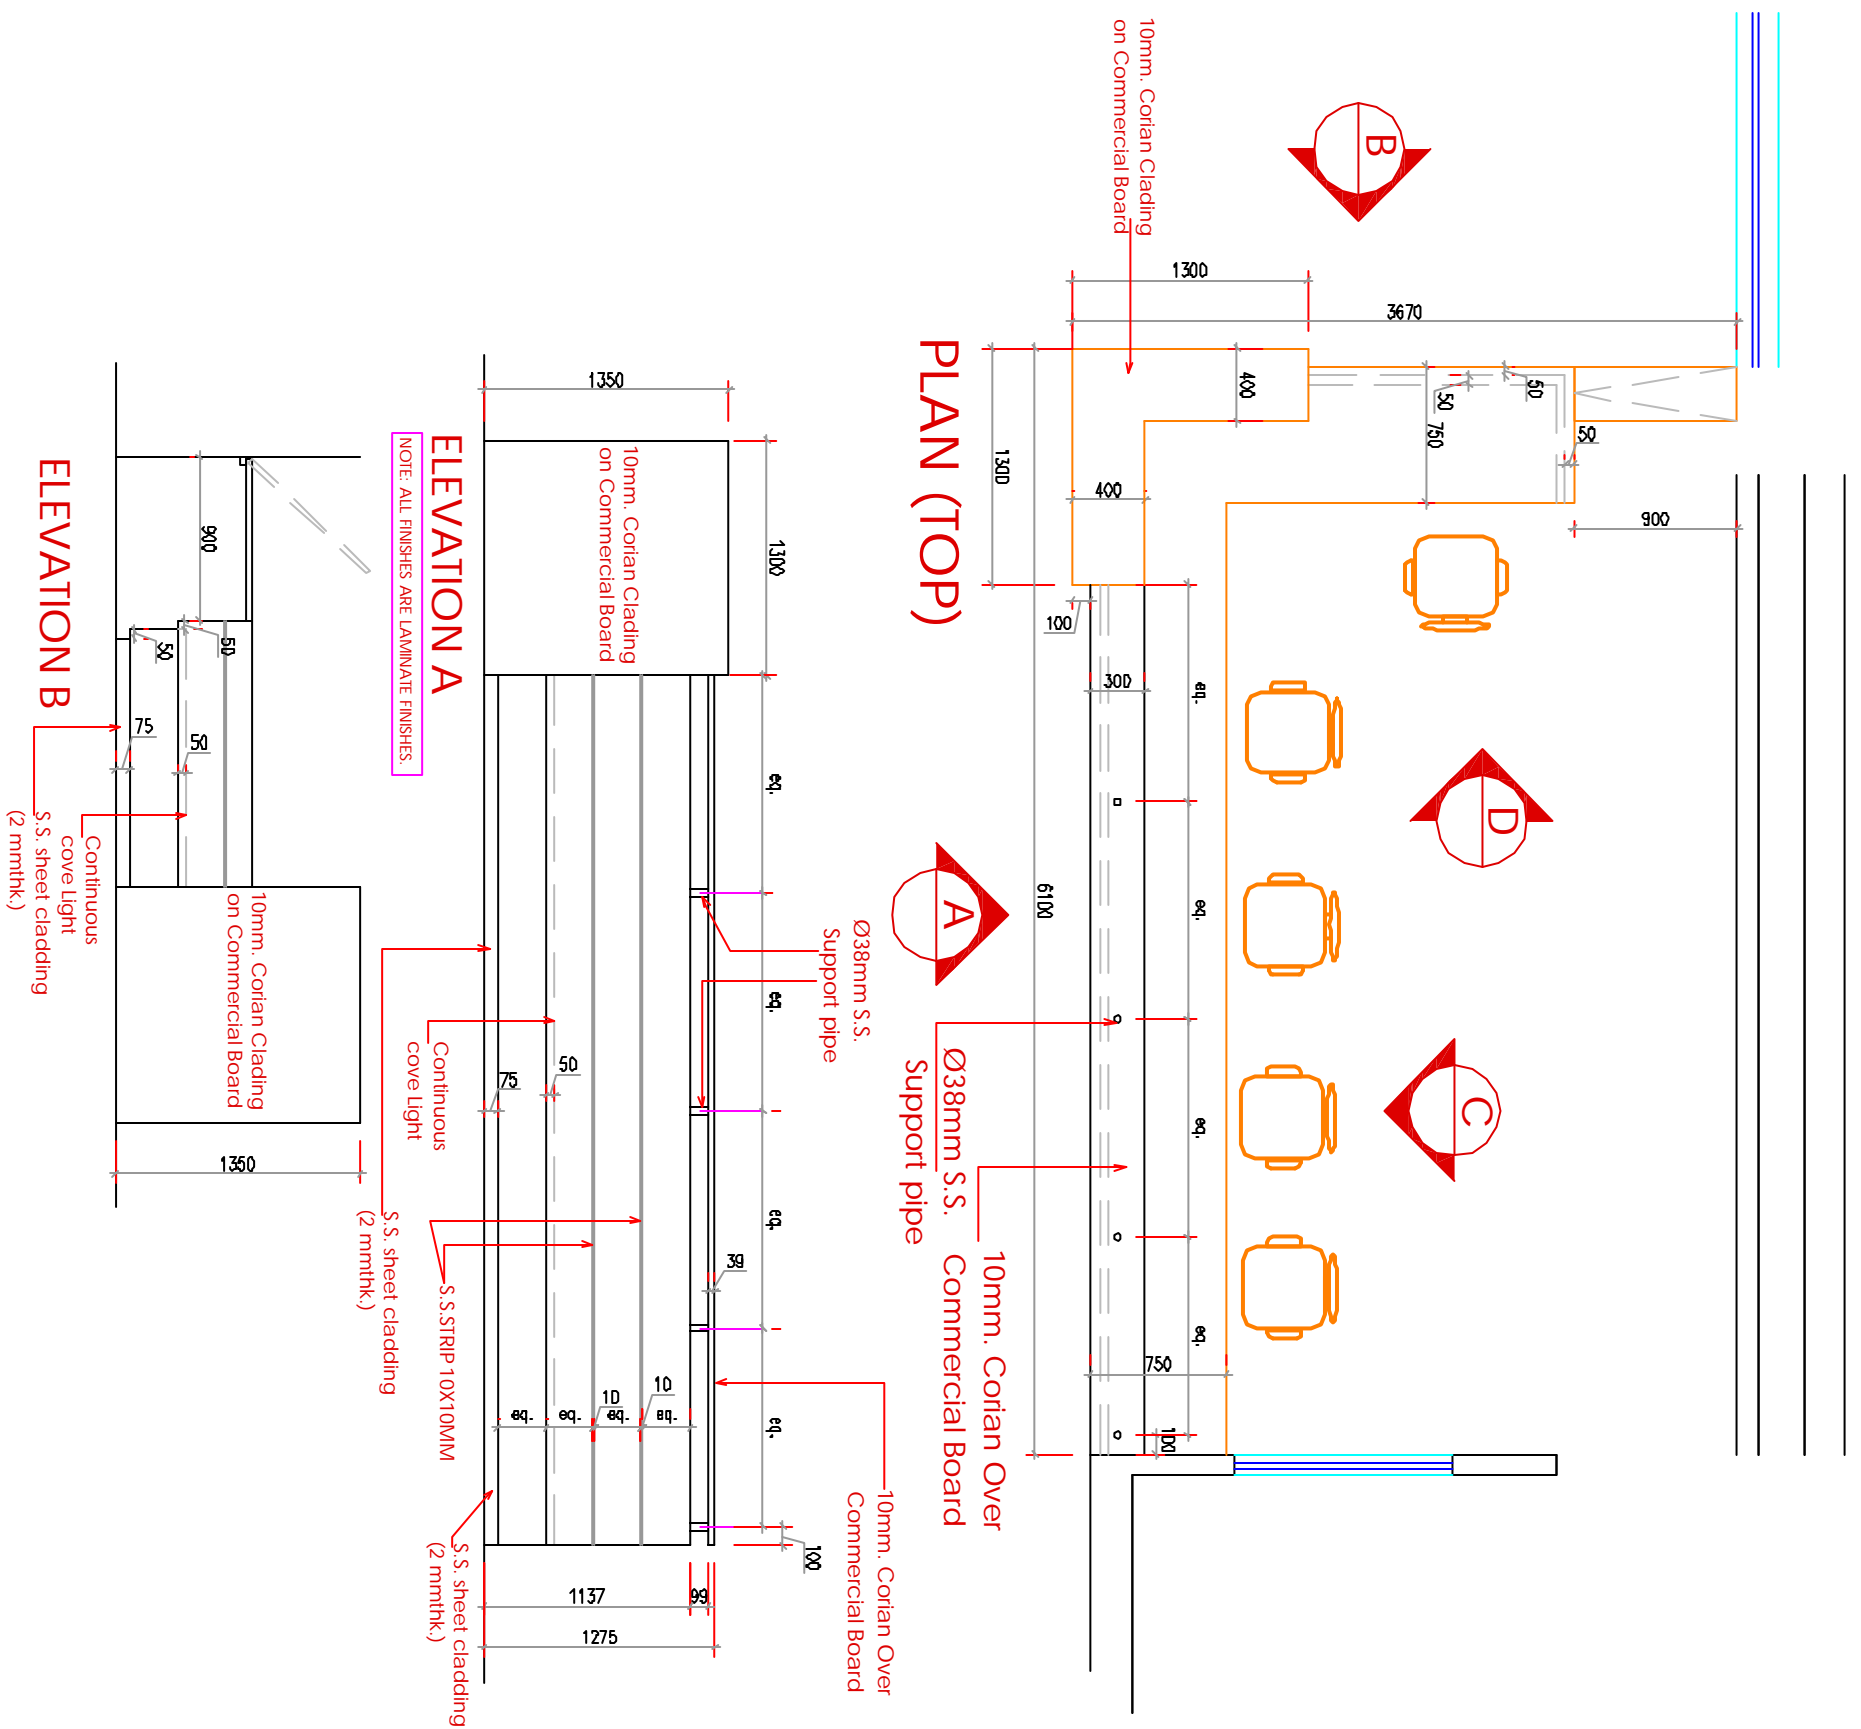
10mm. Corian Cladding on Commercial Board

B

1300

3670

PLAN (TOP)

400

50

50

750

50

1300

400

900

100

300

eq.

D

A

6100

Ø38mm S.S. Support pipe

eq.

eq.

C

Ø38mm S.S. Support pipe

10mm. Corian Over Commercial Board

eq.

750

100

ELEVATION B

900

50

50

75

50

Continuous cove light

S.S. sheet cladding (2 mmthk.)

10mm. Corian Cladding on Commercial Board

1350

ELEVATION A

NOTE: ALL FINISHES ARE LAMINATE FINISHES.

1350

10mm. Corian Cladding on Commercial Board

1300

eq.

eq.

eq.

eq.

75

50

Continuous cove light

S.S. sheet cladding (2 mmthk.)

S.S.STRIP 10X10MM

39

eq.

eq.

10

eq.

10

eq.

10mm. Corian Over Commercial Board

100

1137

99

1275

S.S. sheet cladding (2 mmthk.)